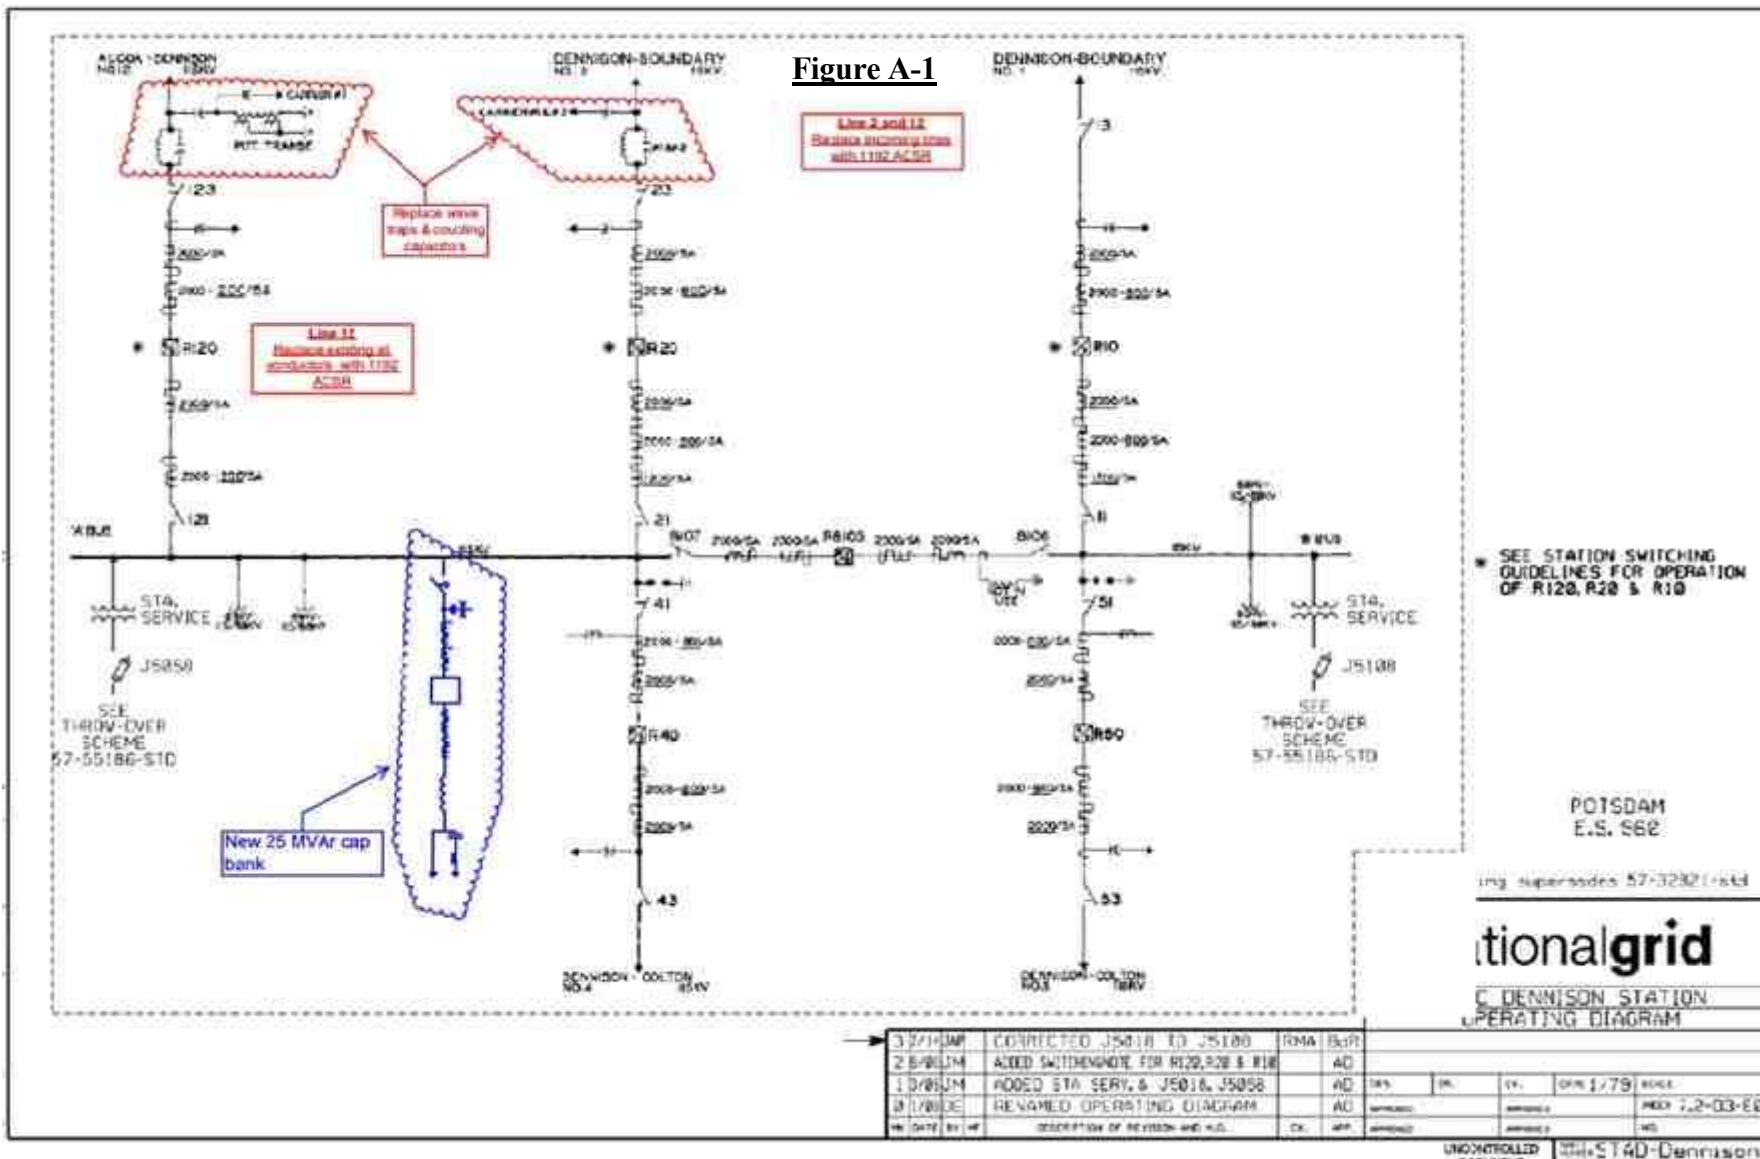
Figure A-1

ALCOA - DENNISON
NO.12 115KV

DENNISON-BOUNDARY
NO. 2 115KV

DENNISON-BOUNDARY
NO. 1 115KV

CARRIER #1
PUT TRANSF
CARRIER #2

Replace wave traps & coupling capacitors

Line 2 and 12
Replace incoming lines with 1192 ACSR

Line 11
Replace existing at conductors with 1192 ACSR

23
23
3

2000-200/5A
R120
R20
R10
2000/5A
2000-800/5A

21
11
B107
R8108
B108
115KV BUS
115KV

STA. SERVICE
J5058
SEE THROW-OVER SCHEME 57-55186-STD

STA. SERVICE
J5108
SEE THROW-OVER SCHEME 57-55186-STD

41
51
R40
R50
43
53

New 25 MVAr cap bank

DENNISON - COLTON NO.4 115KV
DENNISON - COLTON NO.3 115KV

* SEE STATION SWITCHING GUIDELINES FOR OPERATION OF R120, R20 & R10

POTSDAM E.S. 562

ing supersedes 57-32021-std

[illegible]tionalgrid

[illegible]C DENNISON STATION
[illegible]PERATING DIAGRAM

| 3 | 2/1 | JAR | CORRECTED J5018 TO J5108 | RMA | BdR |
|---|---|---|---|---|---|
| 2 | 8/06 | JM | ADDED SWITCHING NOTE FOR R120,R20 & R10 | | AD |
| 1 | 3/06 | JM | ADDED STA SERV. & J5018, J5058 | | AD |
| 0 | 1/00 | DE | RENAMED OPERATING DIAGRAM | | AD |
| NO. | DATE | BY | DESCRIPTION OF REVISION AND W.O. | CK. | APP. |

DRN 1/79
7.2-03-E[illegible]

UNCONTROLLED
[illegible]STAD-Dennison